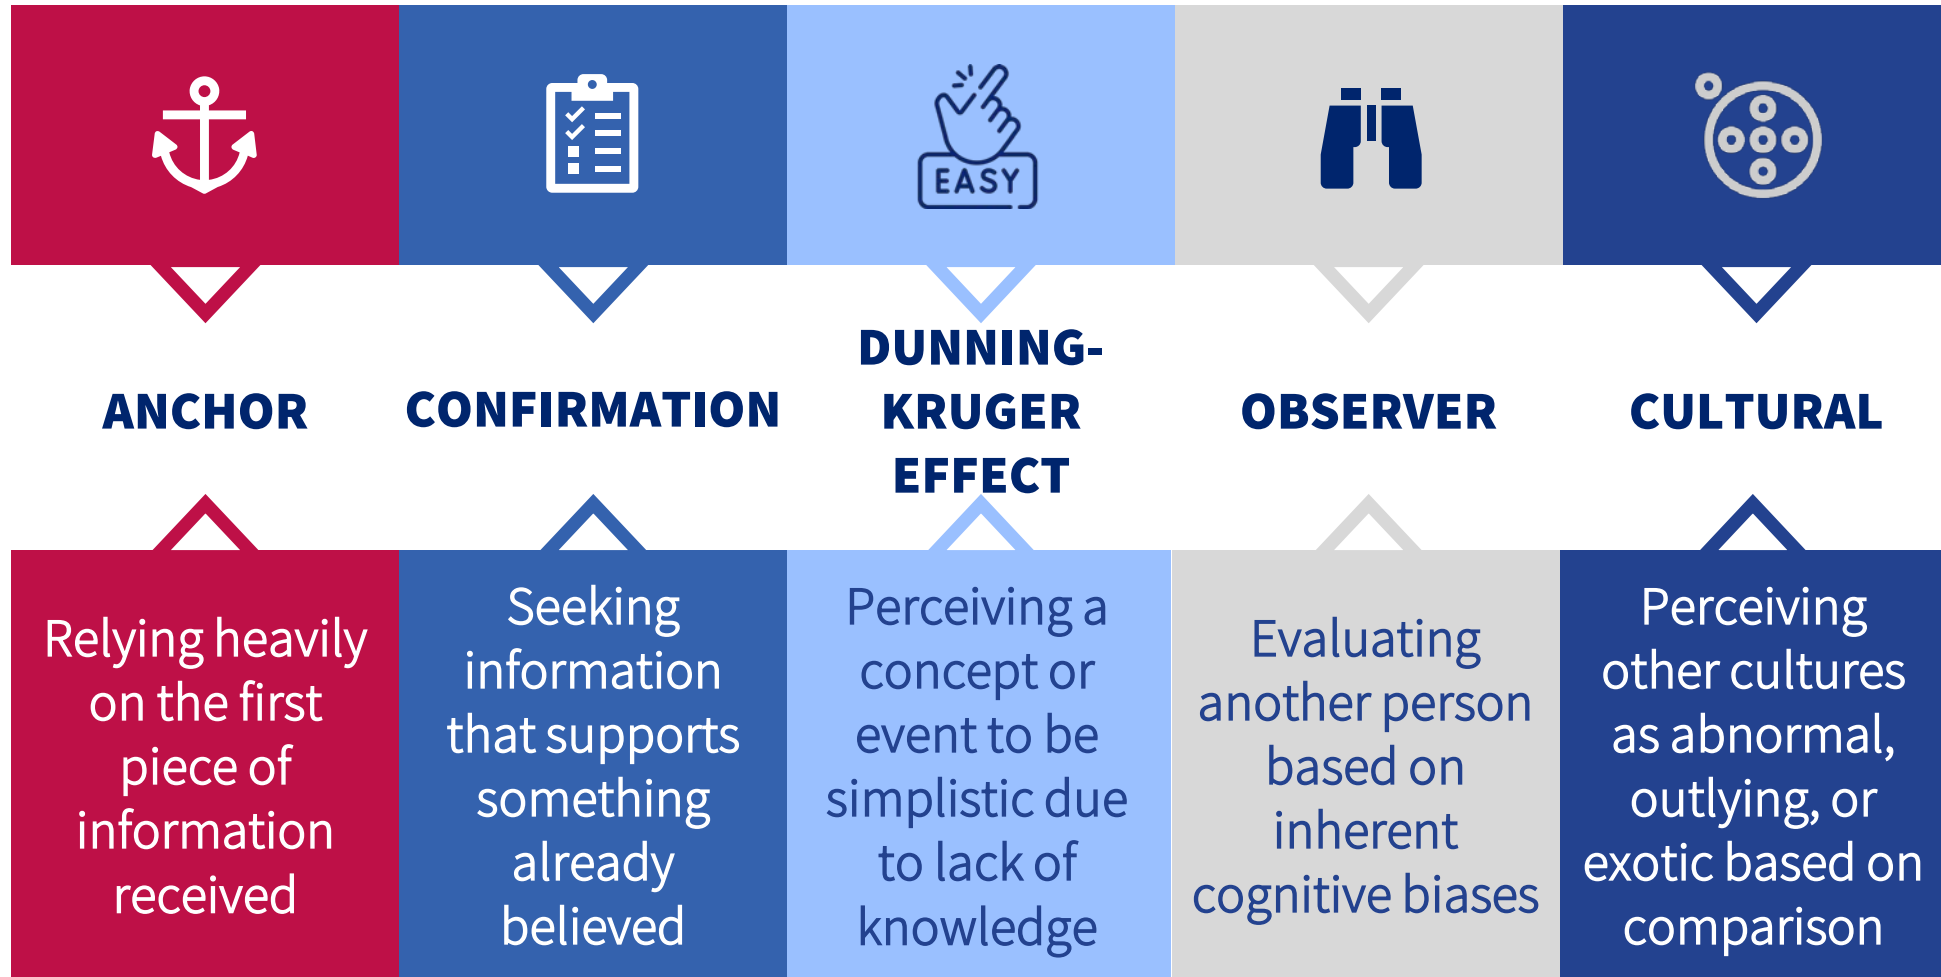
EASY

ANCHOR

Relying heavily on the first piece of information received

CONFIRMATION

Seeking information that supports something already believed

DUNNING-KRUGER EFFECT

Perceiving a concept or event to be simplistic due to lack of knowledge

OBSERVER

Evaluating another person based on inherent cognitive biases

CULTURAL

Perceiving other cultures as abnormal, outlying, or exotic based on comparison